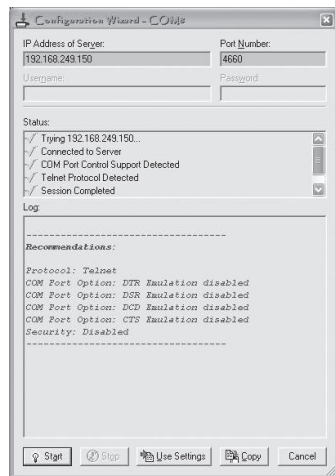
Configuration Wizard - COM#

IP Address of Server:
192.168.249.150
Port Number:
4660
Username:
Password:

Status:
Trying 192.168.249.150...
Connected to Server
COM Port Control Support Detected
Telnet Protocol Detected
Session Completed

Log:
-----------------------------------
Recommendations:

Protocol: Telnet
COM Port Option: DTR Emulation disabled
COM Port Option: DSR Emulation disabled
COM Port Option: DCD Emulation disabled
COM Port Option: CTS Emulation disabled
Security: Disabled
-----------------------------------

Start
Stop
Use Settings
Copy
Cancel